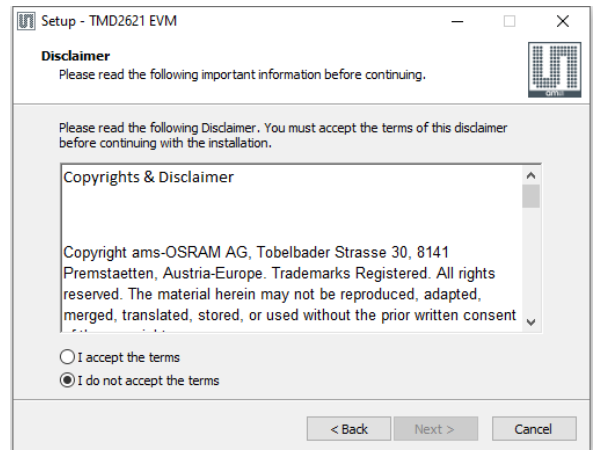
Setup - TMD2621 EVM

Disclaimer
Please read the following important information before continuing.

ams

Please read the following Disclaimer. You must accept the terms of this disclaimer before continuing with the installation.

Copyrights & Disclaimer

Copyright ams-OSRAM AG, Tobelbader Strasse 30, 8141 Premstaetten, Austria-Europe. Trademarks Registered. All rights reserved. The material herein may not be reproduced, adapted, merged, translated, stored, or used without the prior written consent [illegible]

I accept the terms
I do not accept the terms

< Back
Next >
Cancel